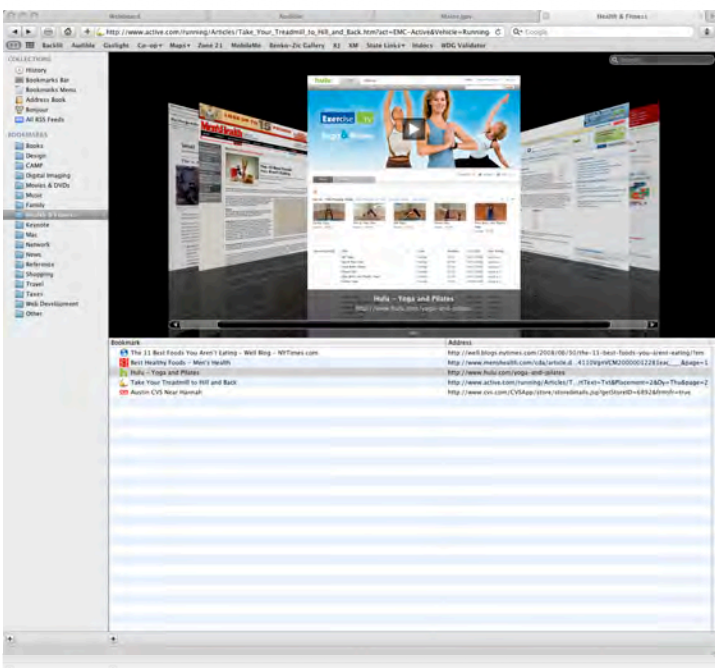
Notebook Audible Motocyppe Health & Fitness

http://www.active.com/running/Articles/Take_Your_Treadmill_to_Hill_and_Back.htm?cmp=EMC-Active&Vehicle=Running

Backlit Audible Gaslight Co-op Maps Zone 21 MobileMe Benko-Zic Gallery B2 XM State Links Hulu WDG Validator

COLLECTIONS
History
Bookmarks Bar
Bookmarks Menu
Address Book
Bonjour
All RSS Feeds

BOOKMARKS
Books
Design
CAMP
Digital Imaging
Movies & DVDs
Music
Family
Health & Fitness
Keynote
Mac
Network
News
Reference
Shopping
Travel
Taxes
Web Development
Other

Exercise TV
Yoga & Pilates

Hulu – Yoga and Pilates
http://www.hulu.com/yoga-and-pilates

| Bookmark | Address |
|---|---|
| The 11 Best Foods You Aren't Eating – Well Blog – NYTimes.com | http://well.blogs.nytimes.com/2008/06/30/the-11-best-foods-you-arent-eating/?em |
| Best Healthy Foods – Men's Health | http://www.menshealth.com/cda/article.d...4110VgnVCM20000012281eac____&page=1 |
| Hulu – Yoga and Pilates | http://www.hulu.com/yoga-and-pilates |
| Take Your Treadmill to Hill and Back | http://www.active.com/running/Articles/T...rrText=Txt&Placement=2&Dy=Thu&page=2 |
| Austin CVS Near Hannah | http://www.cvs.com/CVSApp/store/storedetails.jsp?getStoreID=6892&frmfr=true |